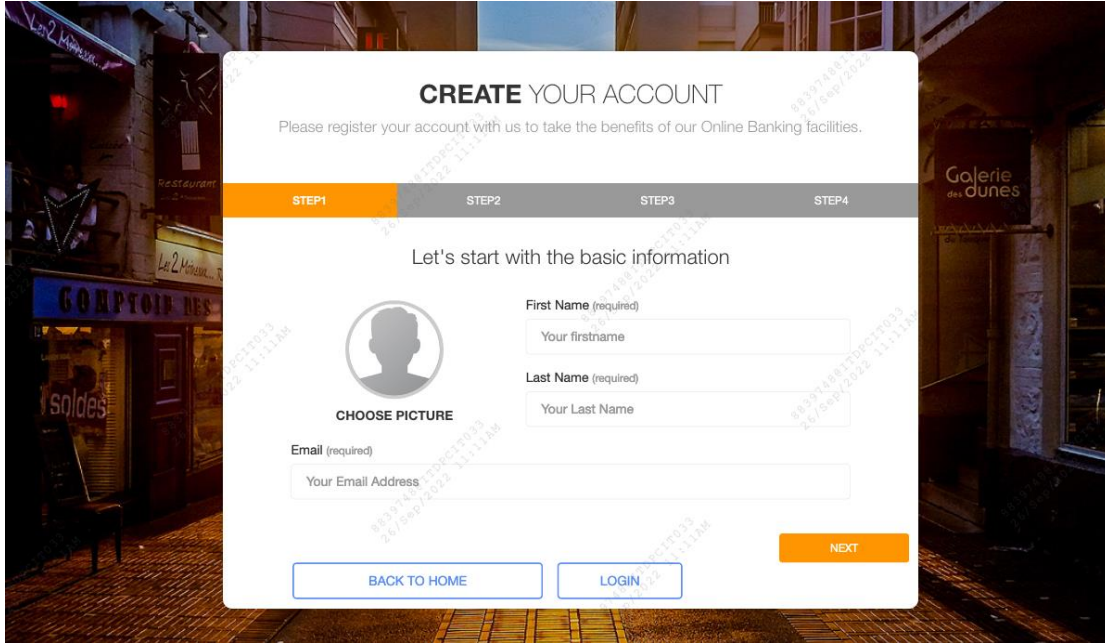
CREATE YOUR ACCOUNT

Please register your account with us to take the benefits of our Online Banking facilities.

STEP1 STEP2 STEP3 STEP4

Let's start with the basic information

CHOOSE PICTURE

First Name (required)

Your firstname

Last Name (required)

Your Last Name

Email (required)

Your Email Address

NEXT

BACK TO HOME

LOGIN

Restaurant

Les 2 Moineaux

COMPTOIR DES

soldes

Galerie des dunes

88397481ITDPCIT033 26/Sep/2022 11:11AM